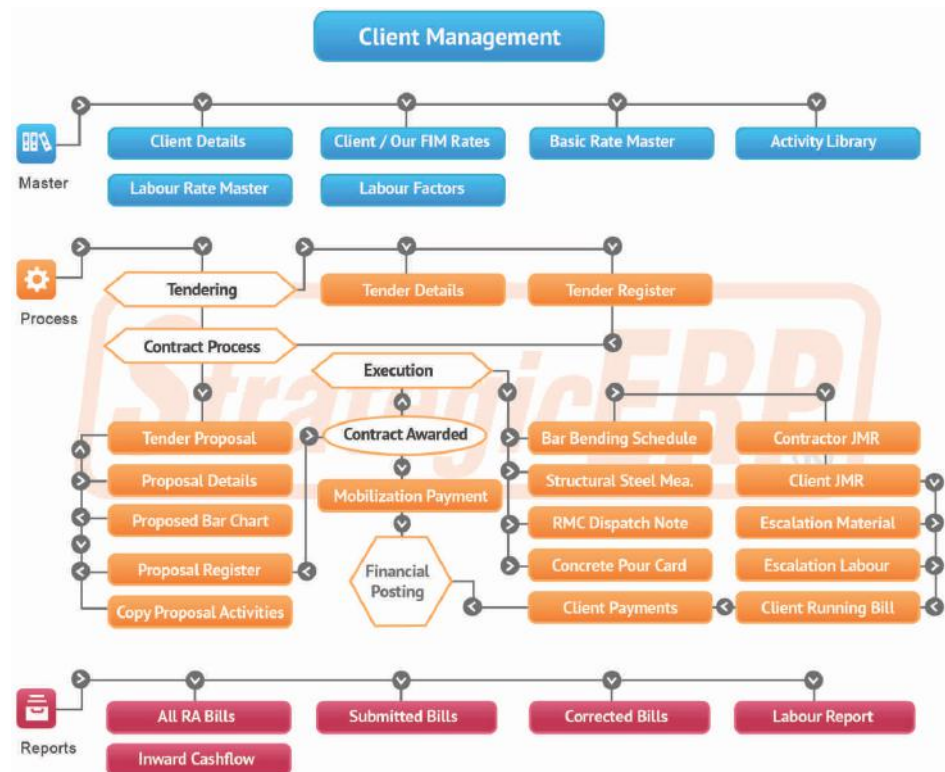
Client Management

Master

Client Details
Client / Our FIM Rates
Basic Rate Master
Activity Library
Labour Rate Master
Labour Factors

Process

Tendering
Tender Details
Tender Register
Contract Process
Execution
Tender Proposal
Contract Awarded
Bar Bending Schedule
Contractor JMR
Proposal Details
Mobilization Payment
Structural Steel Mea.
Client JMR
Proposed Bar Chart
RMC Dispatch Note
Escalation Material
Proposal Register
Financial Posting
Concrete Pour Card
Escalation Labour
Copy Proposal Activities
Client Payments
Client Running Bill

StrategicERP

Reports

All RA Bills
Submitted Bills
Corrected Bills
Labour Report
Inward Cashflow